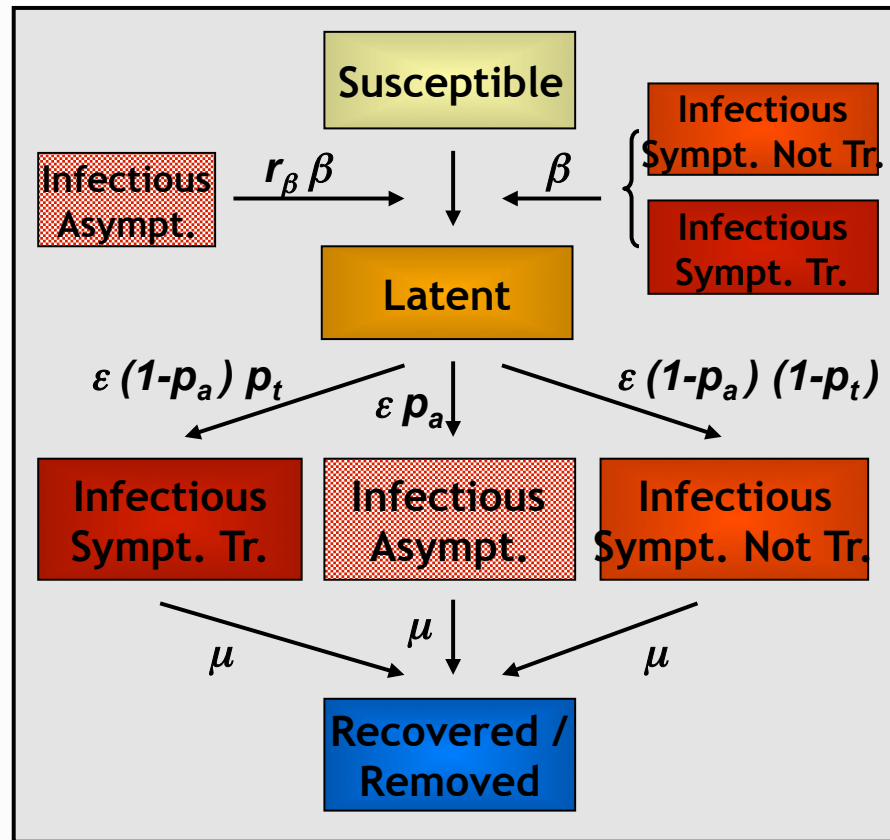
Susceptible

Infectious Asympt.

$r_\beta \beta$

$\beta$

Infectious Sympt. Not Tr.

Infectious Sympt. Tr.

Latent

$\varepsilon (1-p_a) p_t$

$\varepsilon p_a$

$\varepsilon (1-p_a) (1-p_t)$

Infectious Sympt. Tr.

Infectious Asympt.

Infectious Sympt. Not Tr.

$\mu$

$\mu$

$\mu$

Recovered / Removed